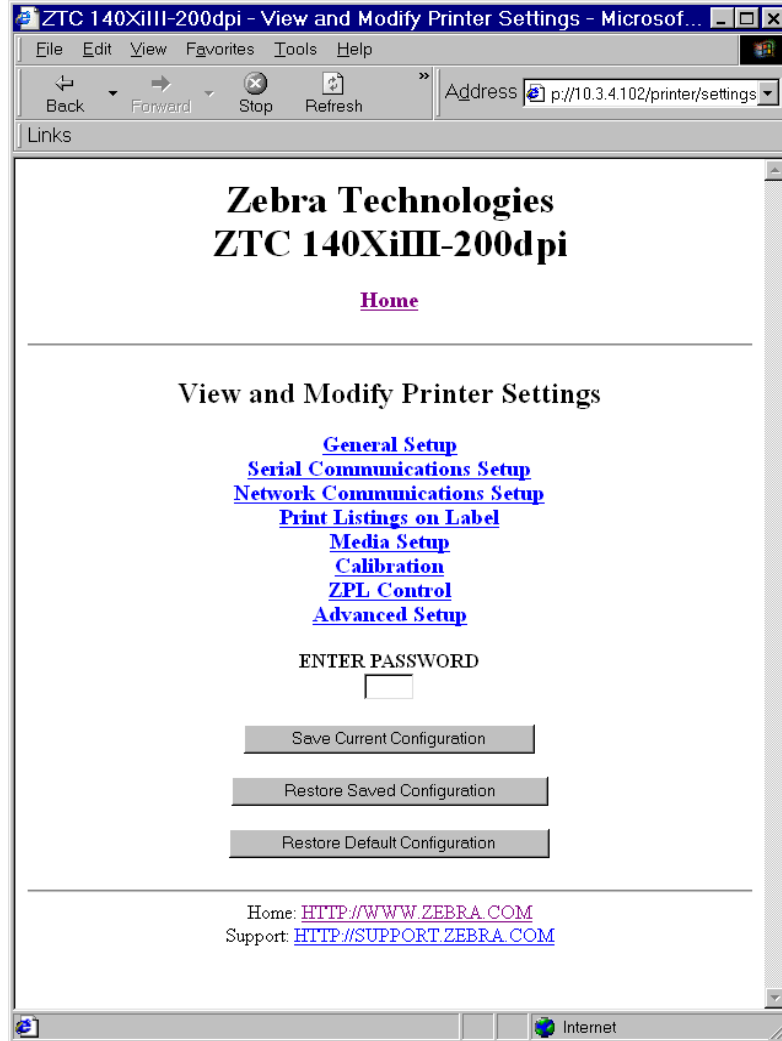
ZTC 140XiIII-200dpi - View and Modify Printer Settings - Microsof...

File Edit View Favorites Tools Help

Back Forward Stop Refresh

Address p://10.3.4.102/printer/settings

Links

Zebra Technologies
ZTC 140XiIII-200dpi

Home

View and Modify Printer Settings

General Setup
Serial Communications Setup
Network Communications Setup
Print Listings on Label
Media Setup
Calibration
ZPL Control
Advanced Setup

ENTER PASSWORD

Save Current Configuration

Restore Saved Configuration

Restore Default Configuration

Home: HTTP://WWW.ZEBRA.COM
Support: HTTP://SUPPORT.ZEBRA.COM

Internet